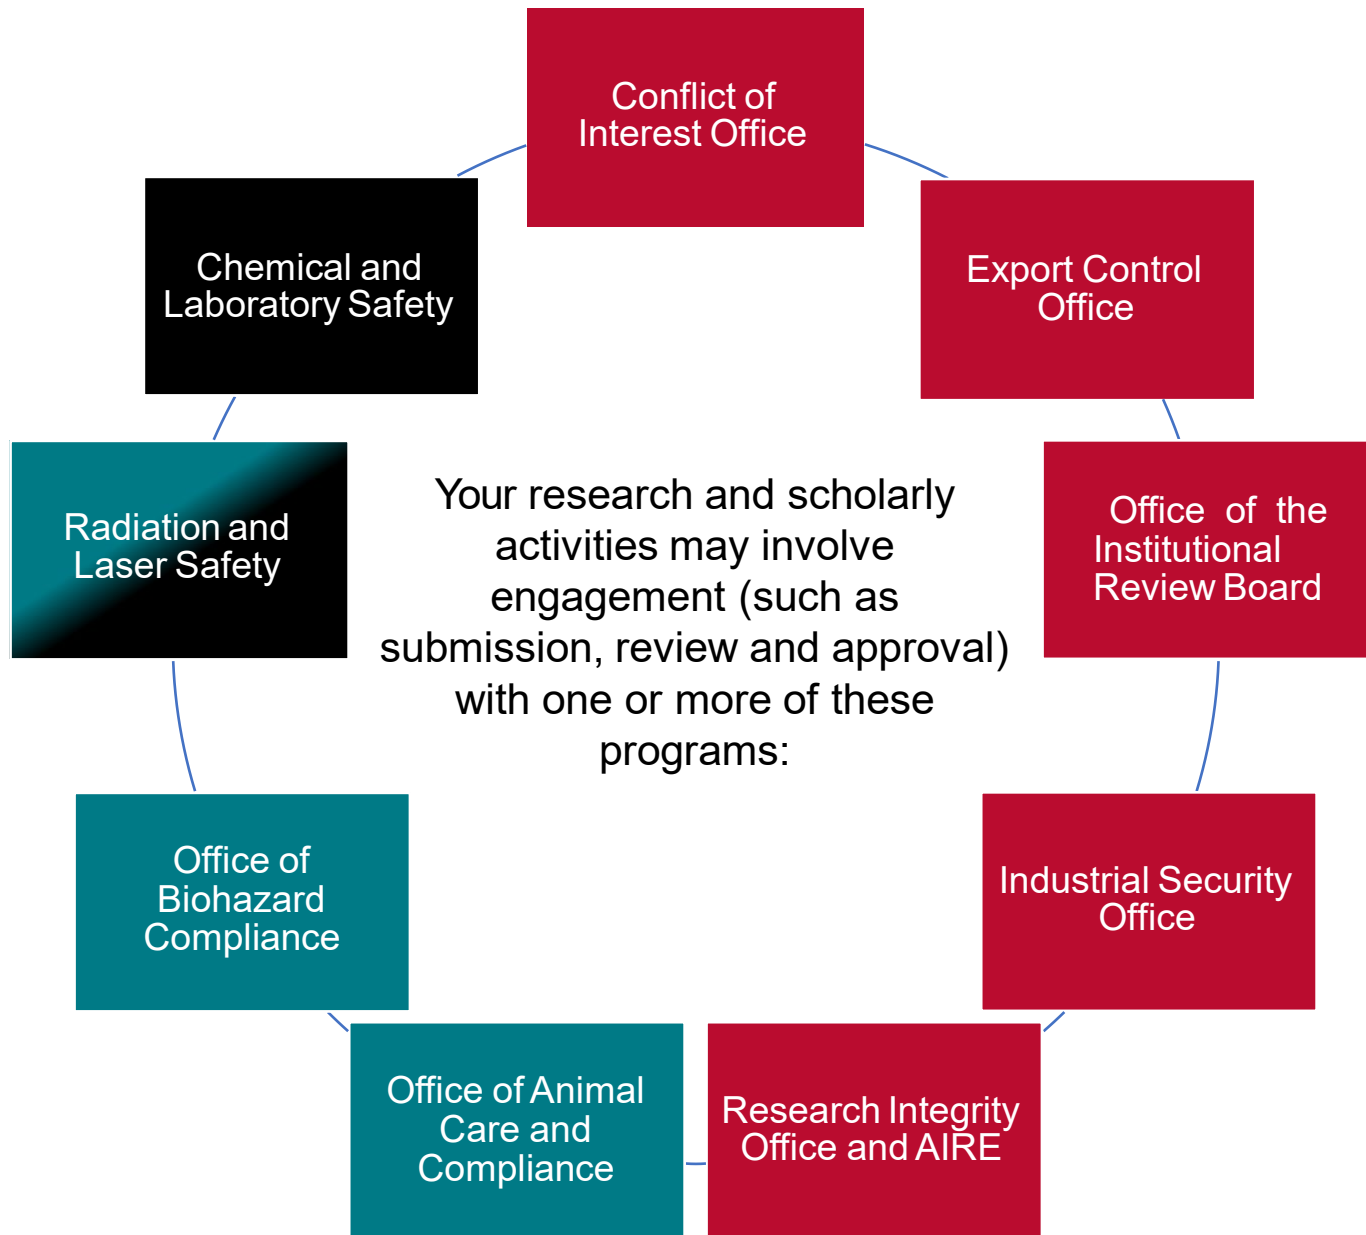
Your research and scholarly activities may involve engagement (such as submission, review and approval) with one or more of these programs:

Conflict of Interest Office

Export Control Office

Office of the Institutional Review Board

Industrial Security Office

Research Integrity Office and AIRE

Office of Animal Care and Compliance

Office of Biohazard Compliance

Radiation and Laser Safety

Chemical and Laboratory Safety